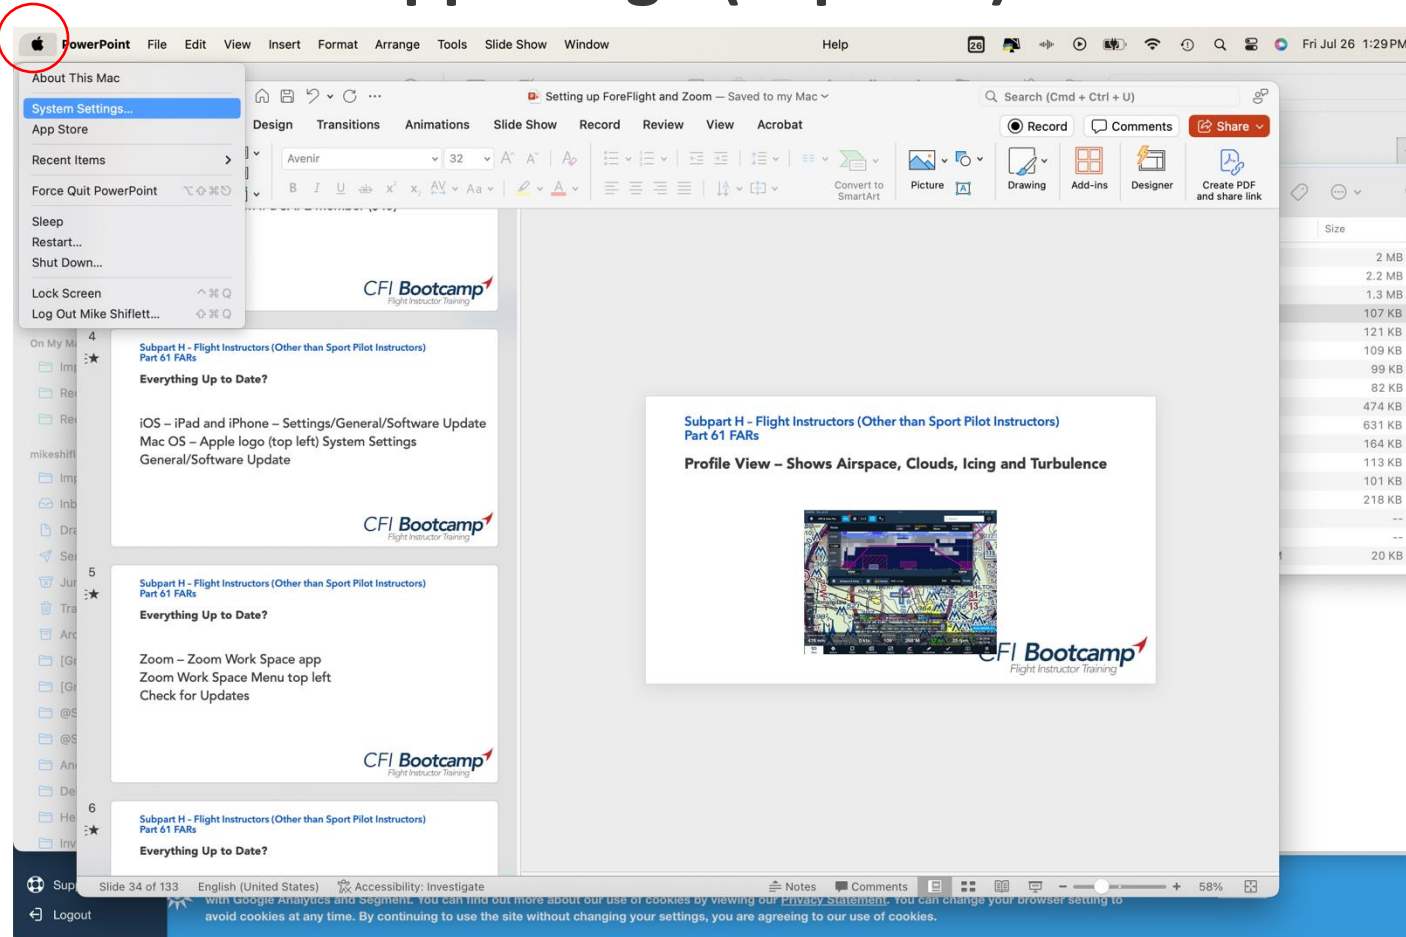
PowerPoint File Edit View Insert Format Arrange Tools Slide Show Window Help

26 Fri Jul 26 1:29 PM

About This Mac
System Settings...
App Store
Recent Items
Force Quit PowerPoint ⌥⇧⌘⎋
Sleep
Restart...
Shut Down...
Lock Screen ^⌘Q
Log Out Mike Shiflett... ⇧⌘Q

Setting up ForeFlight and Zoom — Saved to my Mac

Search (Cmd + Ctrl + U)

Design Transitions Animations Slide Show Record Review View Acrobat

Record Comments Share

Avenir 32

Convert to SmartArt Picture Drawing Add-ins Designer Create PDF and share link

CFI Bootcamp Flight Instructor Training

4
Subpart H - Flight Instructors (Other than Sport Pilot Instructors)
Part 61 FARs
Everything Up to Date?
iOS – iPad and iPhone – Settings/General/Software Update
Mac OS – Apple logo (top left) System Settings General/Software Update
CFI Bootcamp Flight Instructor Training

5
Subpart H - Flight Instructors (Other than Sport Pilot Instructors)
Part 61 FARs
Everything Up to Date?
Zoom – Zoom Work Space app
Zoom Work Space Menu top left
Check for Updates
CFI Bootcamp Flight Instructor Training

6
Subpart H - Flight Instructors (Other than Sport Pilot Instructors)
Part 61 FARs
Everything Up to Date?

Subpart H - Flight Instructors (Other than Sport Pilot Instructors)
Part 61 FARs
Profile View – Shows Airspace, Clouds, Icing and Turbulence
CFI Bootcamp Flight Instructor Training

On My M
mikeshifl
Sup
Logout

Size
2 MB
2.2 MB
1.3 MB
107 KB
121 KB
109 KB
99 KB
82 KB
474 KB
631 KB
164 KB
113 KB
101 KB
218 KB
--
--
20 KB

Slide 34 of 133 English (United States) Accessibility: Investigate Notes Comments 58%

with Google Analytics and Segment. You can find out more about our use of cookies by viewing our Privacy Statement. You can change your browser setting to avoid cookies at any time. By continuing to use the site without changing your settings, you are agreeing to our use of cookies.